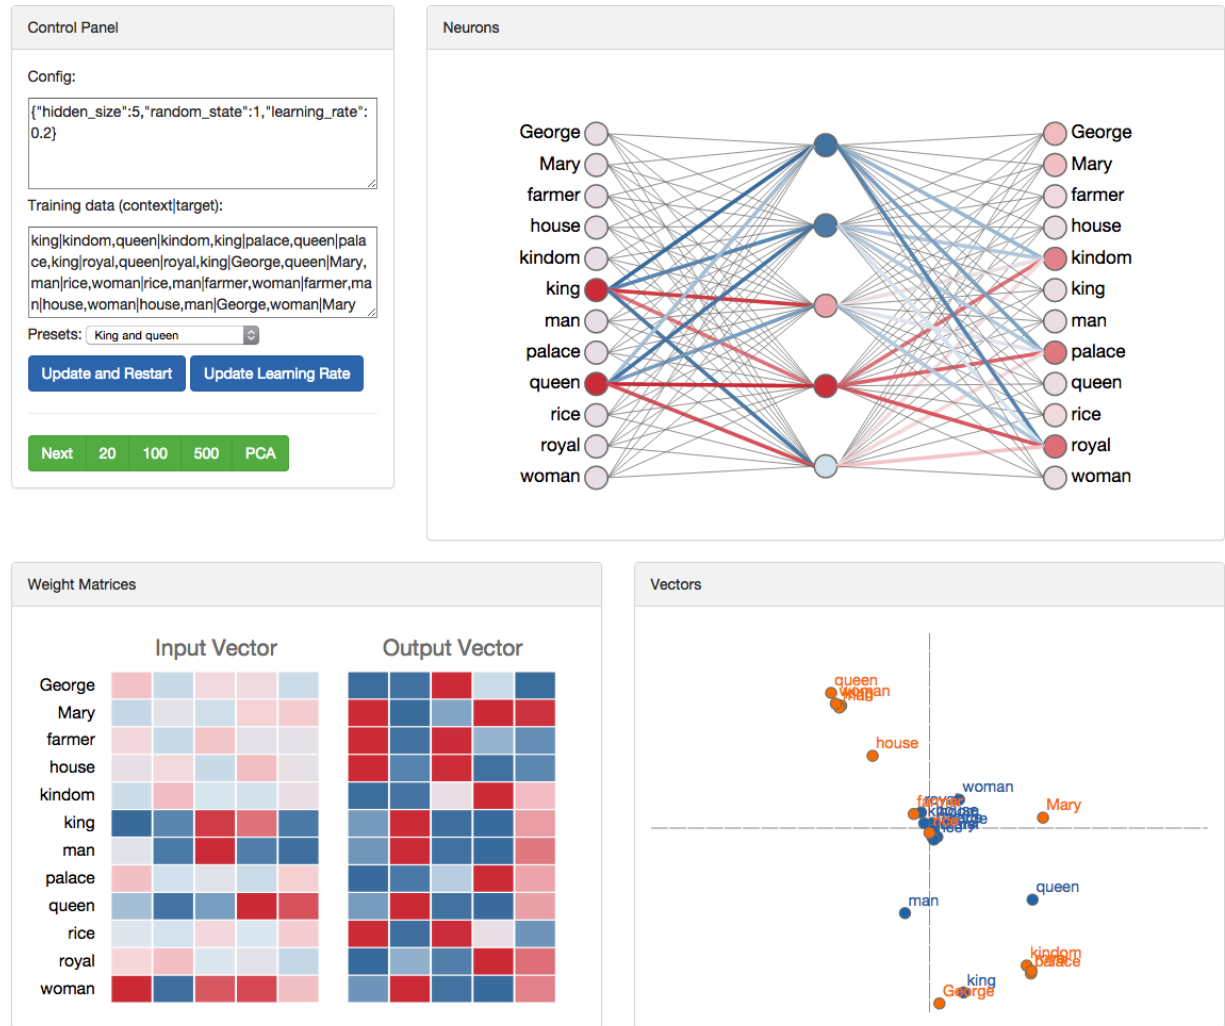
Control Panel

Config:

{"hidden_size":5,"random_state":1,"learning_rate":0.2}

Training data (context|target):

king|kindom,queen|kindom,king|palace,queen|palace,king|royal,queen|royal,king|George,queen|Mary,man|rice,woman|rice,man|farmer,woman|farmer,man|house,woman|house,man|George,woman|Mary

Presets: King and queen

Update and Restart | Update Learning Rate

Next | 20 | 100 | 500 | PCA

Neurons

George
Mary
farmer
house
kindom
king
man
palace
queen
rice
royal
woman

George
Mary
farmer
house
kindom
king
man
palace
queen
rice
royal
woman

Weight Matrices

Input Vector

Output Vector

George
Mary
farmer
house
kindom
king
man
palace
queen
rice
royal
woman

Vectors

queen
woman
man
house
woman
Mary
farmer
royal
kindom
palace
rice
queen
man
kindom
palace
king
George